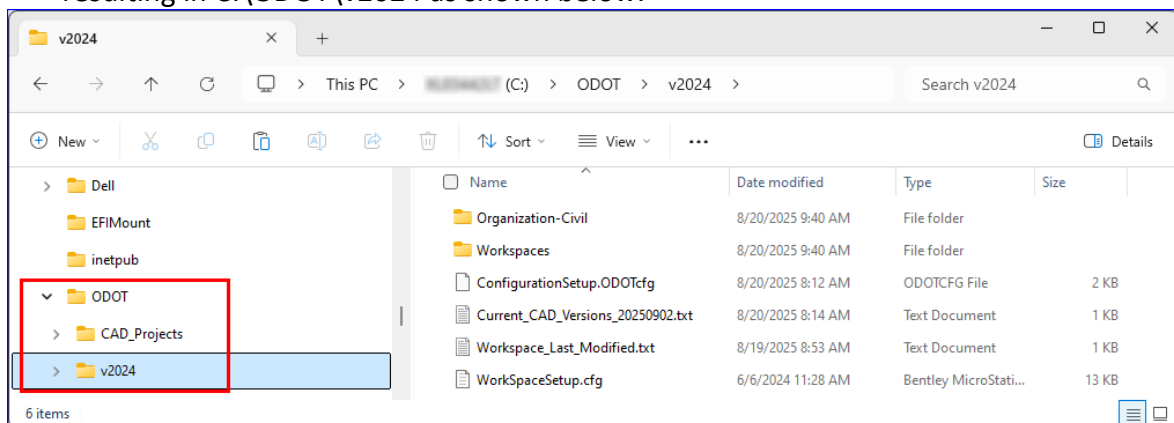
resulting in C:\ODOT\v2024 as shown below:

v2024

This PC > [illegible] (C:) > ODOT > v2024 >

Search v2024

New Sort View ··· Details

Dell
EFIMount
inetpub
ODOT
CAD_Projects
v2024

| Name | Date modified | Type | Size |
|---|---|---|---|
| Organization-Civil | 8/20/2025 9:40 AM | File folder | |
| Workspaces | 8/20/2025 9:40 AM | File folder | |
| ConfigurationSetup.ODOTcfg | 8/20/2025 8:12 AM | ODOTCFG File | 2 KB |
| Current_CAD_Versions_20250902.txt | 8/20/2025 8:14 AM | Text Document | 1 KB |
| Workspace_Last_Modified.txt | 8/19/2025 8:53 AM | Text Document | 1 KB |
| WorkSpaceSetup.cfg | 6/6/2024 11:28 AM | Bentley MicroStati... | 13 KB |

6 items